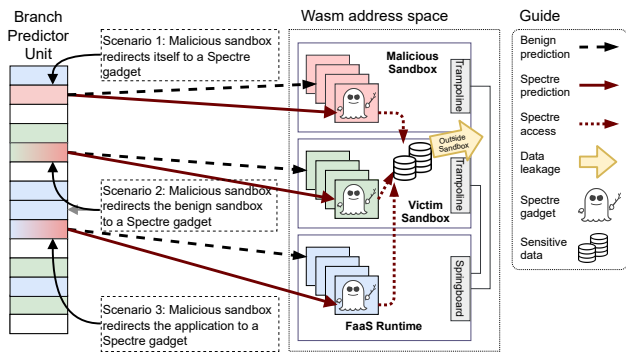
Branch Predictor Unit

Scenario 1: Malicious sandbox redirects itself to a Spectre gadget

Scenario 2: Malicious sandbox redirects the benign sandbox to a Spectre gadget

Scenario 3: Malicious sandbox redirects the application to a Spectre gadget

Wasm address space

Malicious Sandbox

Trampoline

Outside Sandbox

Victim Sandbox

Trampoline

FaaS Runtime

Springboard

Guide

Benign prediction

Spectre prediction

Spectre access

Data leakage

Spectre gadget

Sensitive data